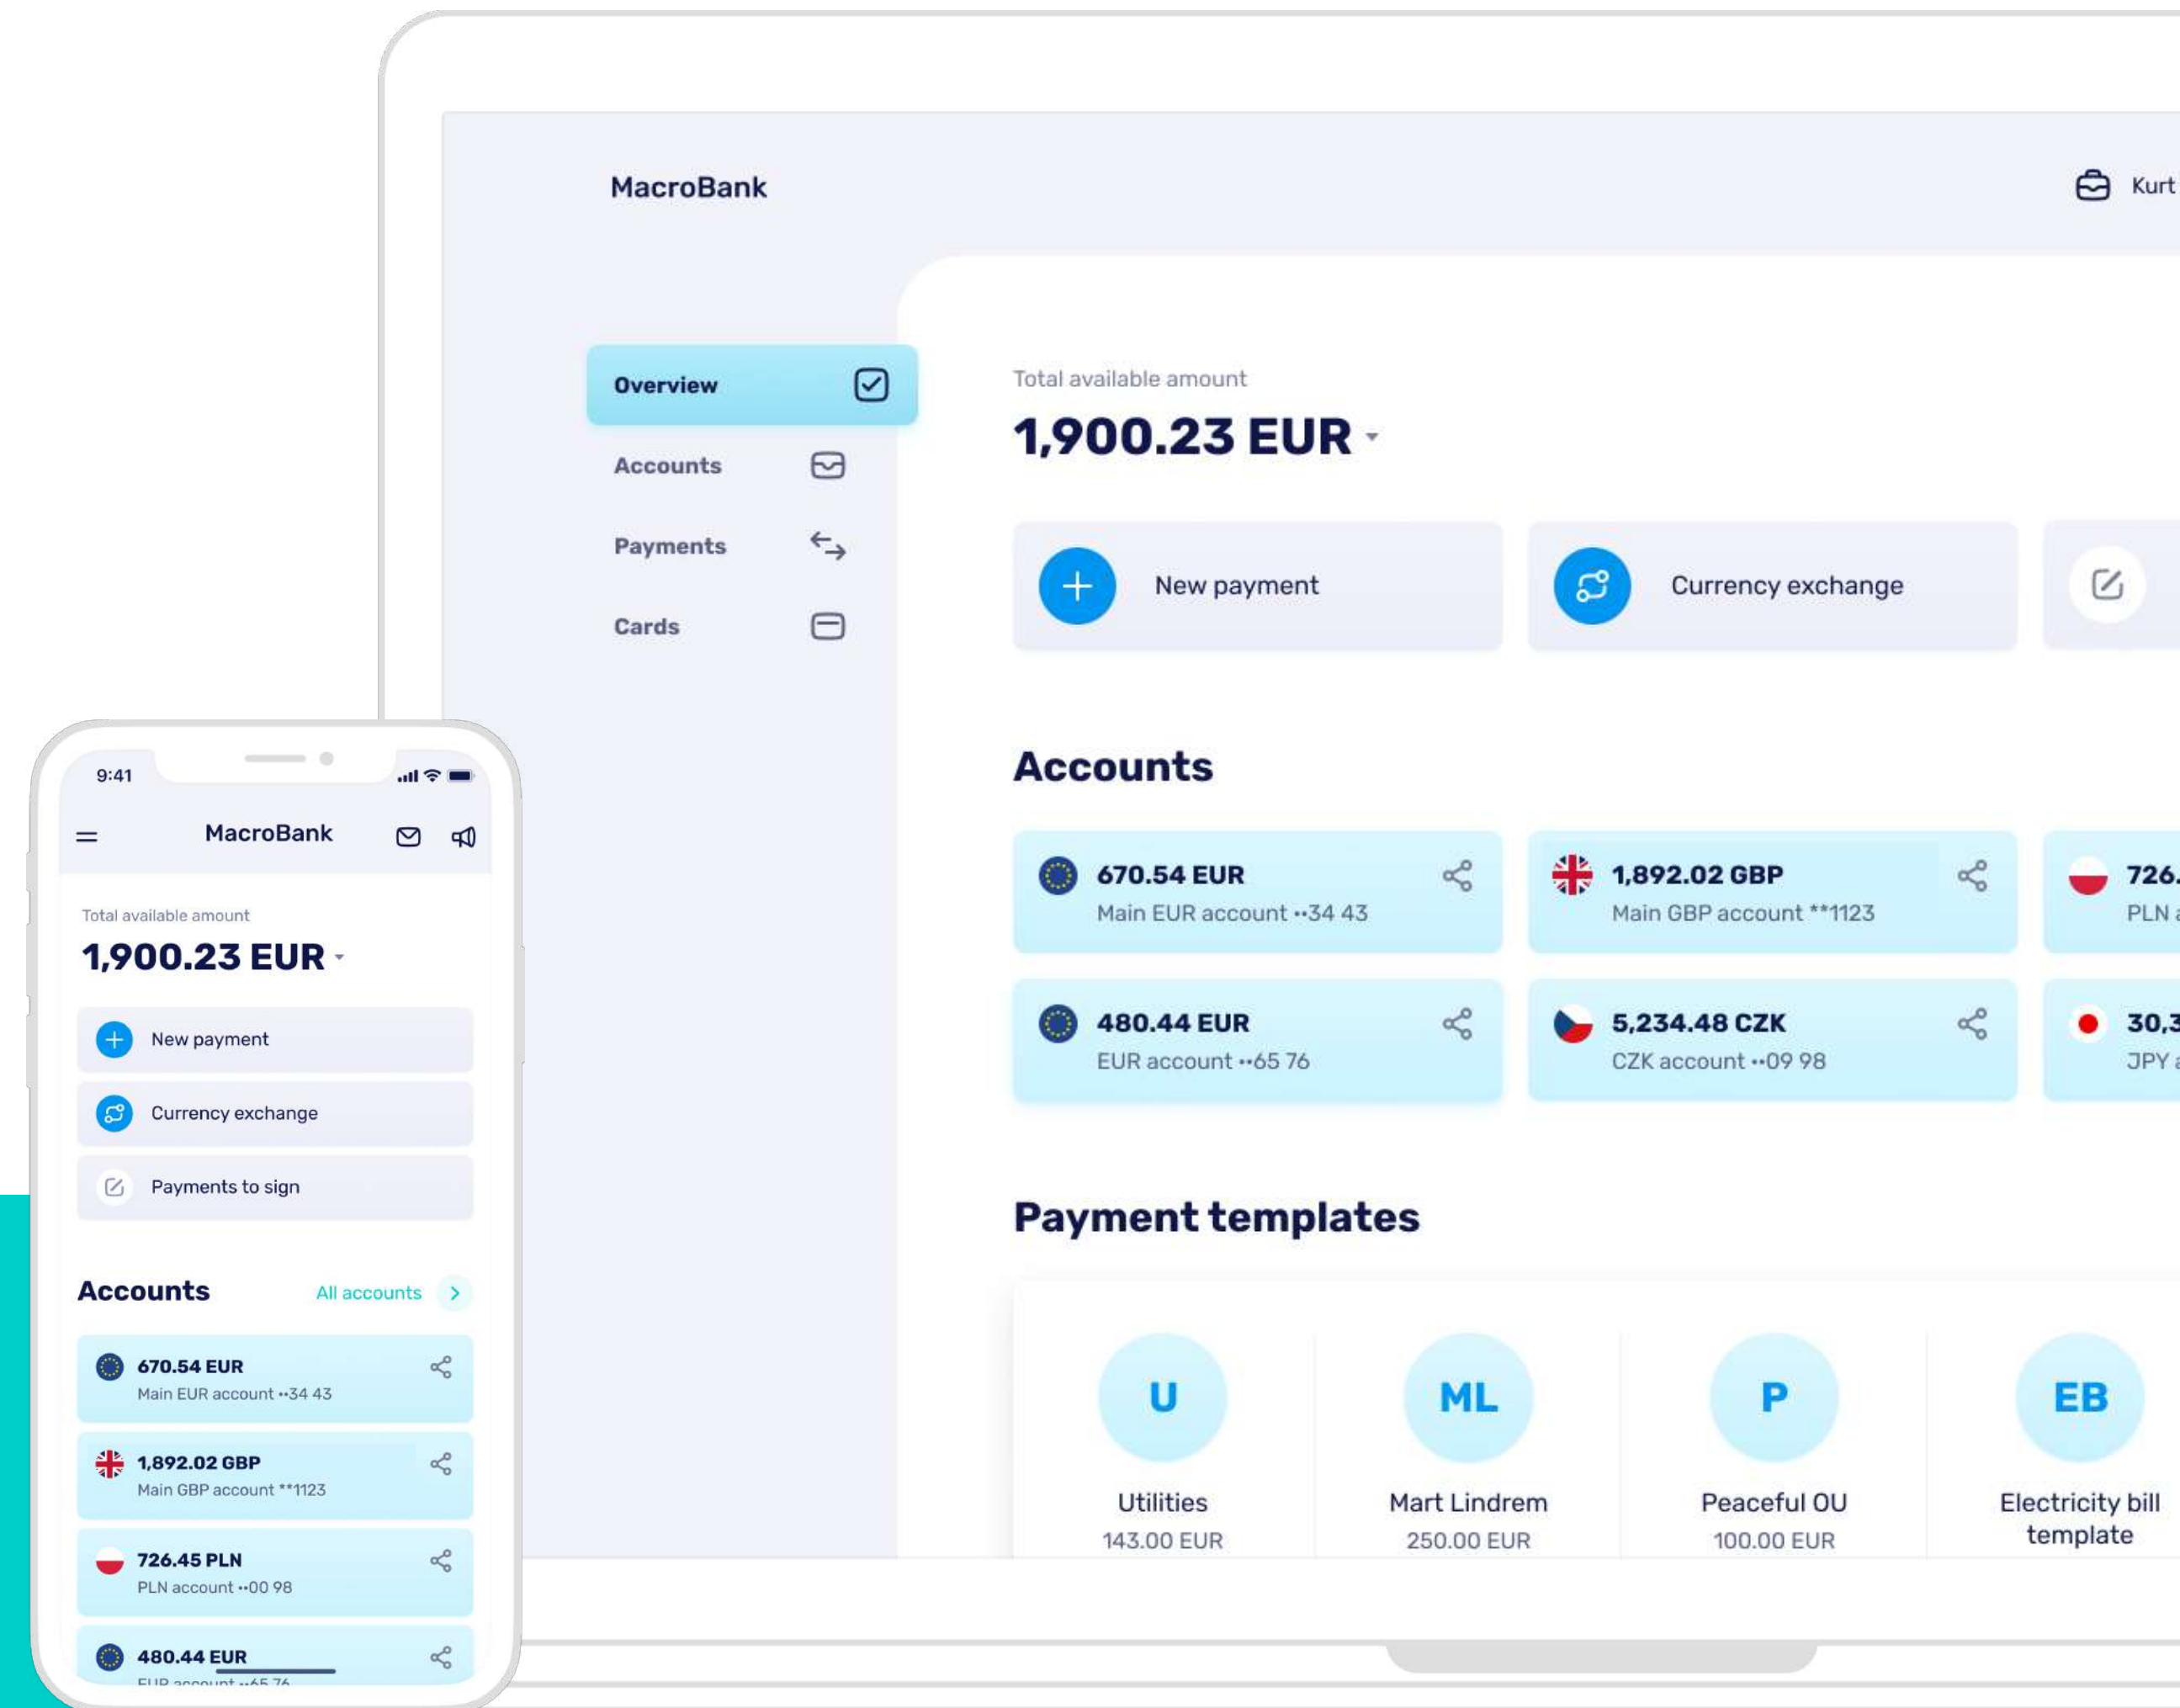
MacroBank

Kurt

Overview

Accounts

Payments

Cards

Total available amount

1,900.23 EUR

New payment

Currency exchange

Accounts

670.54 EUR
Main EUR account ••34 43

1,892.02 GBP
Main GBP account **1123

726.
PLN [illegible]

480.44 EUR
EUR account ••65 76

5,234.48 CZK
CZK account ••09 98

30,3
JPY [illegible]

Payment templates

U
Utilities
143.00 EUR

ML
Mart Lindrem
250.00 EUR

P
Peaceful OU
100.00 EUR

EB
Electricity bill template

9:41

MacroBank

Total available amount

1,900.23 EUR

New payment

Currency exchange

Payments to sign

Accounts

All accounts

670.54 EUR
Main EUR account ••34 43

1,892.02 GBP
Main GBP account **1123

726.45 PLN
PLN account ••00 98

480.44 EUR
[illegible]